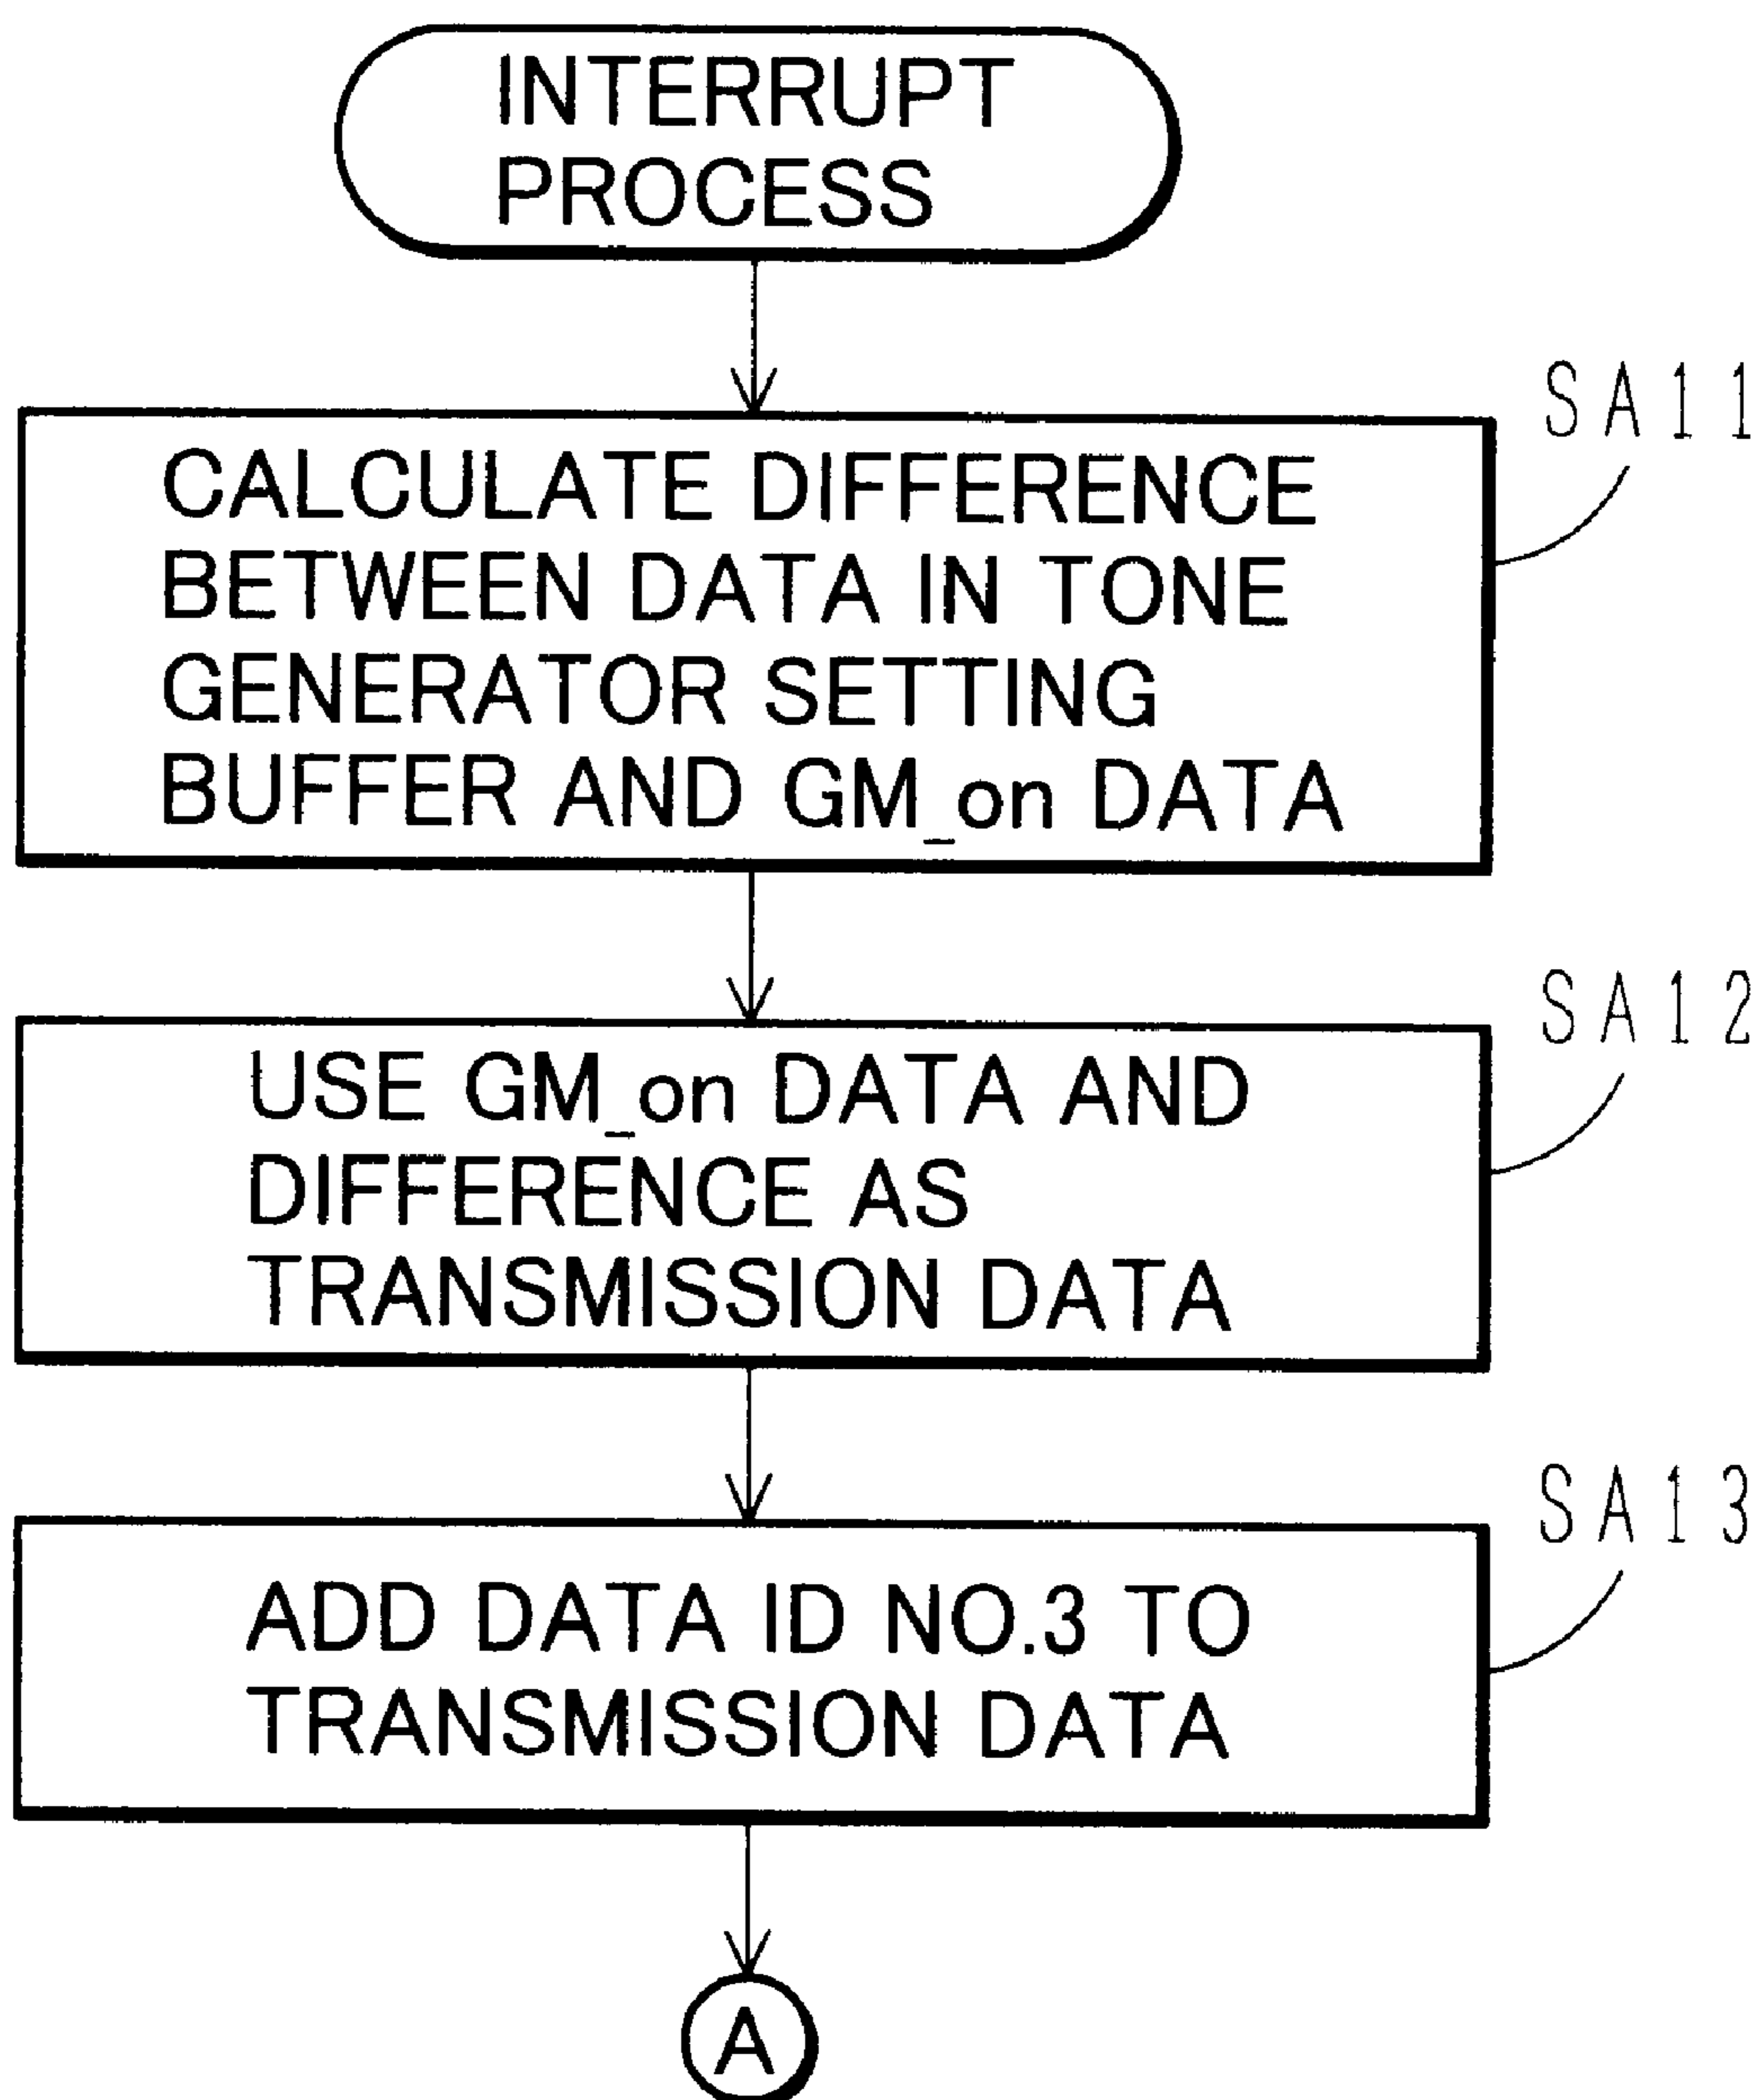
INTERRUPT PROCESS

SA11

CALCULATE DIFFERENCE BETWEEN DATA IN TONE GENERATOR SETTING BUFFER AND GM_on DATA

SA12

USE GM_on DATA AND DIFFERENCE AS TRANSMISSION DATA

SA13

ADD DATA ID NO.3 TO TRANSMISSION DATA

A